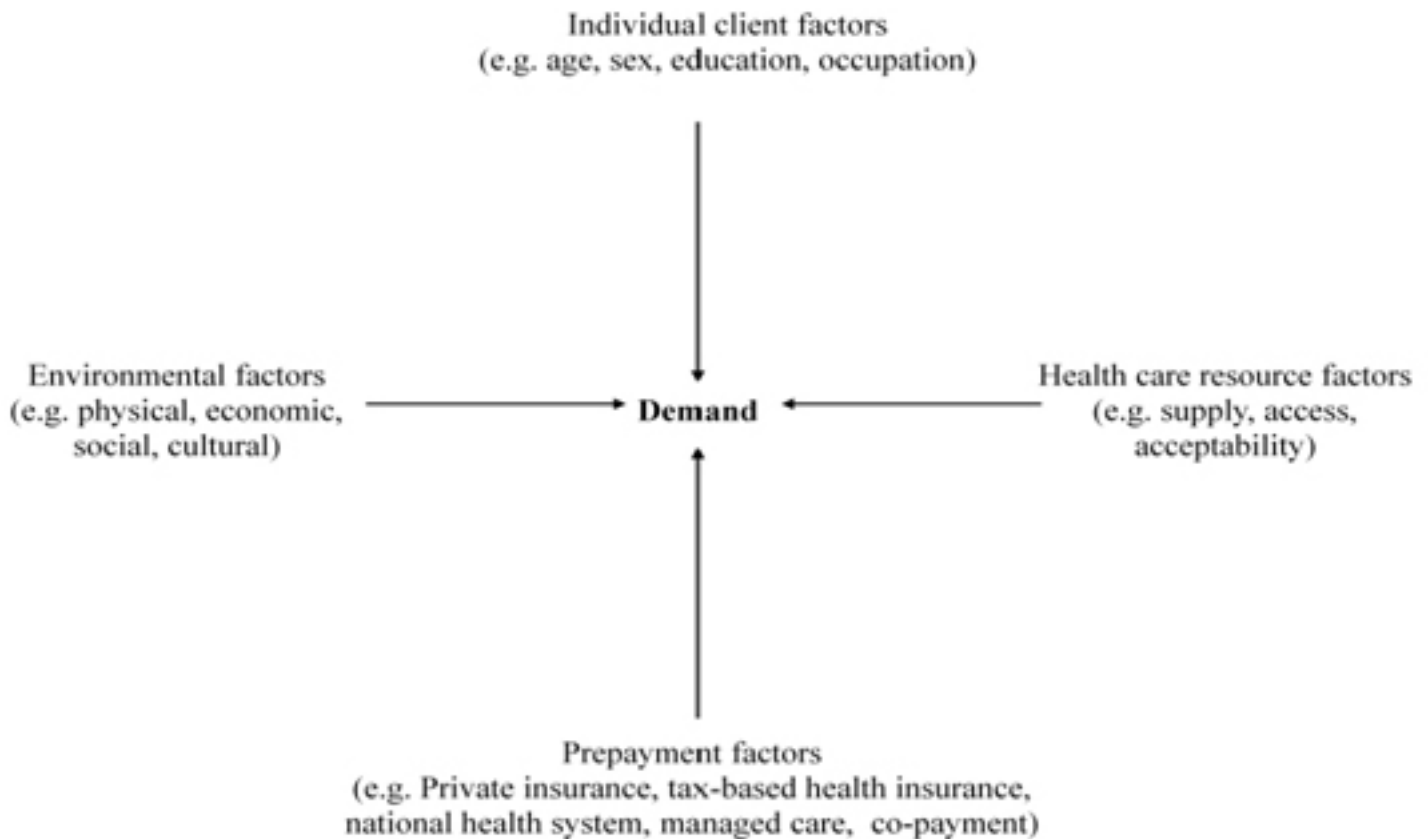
Individual client factors
(e.g. age, sex, education, occupation)

Environmental factors
(e.g. physical, economic, social, cultural)

Demand

Health care resource factors
(e.g. supply, access, acceptability)

Prepayment factors
(e.g. Private insurance, tax-based health insurance, national health system, managed care, co-payment)